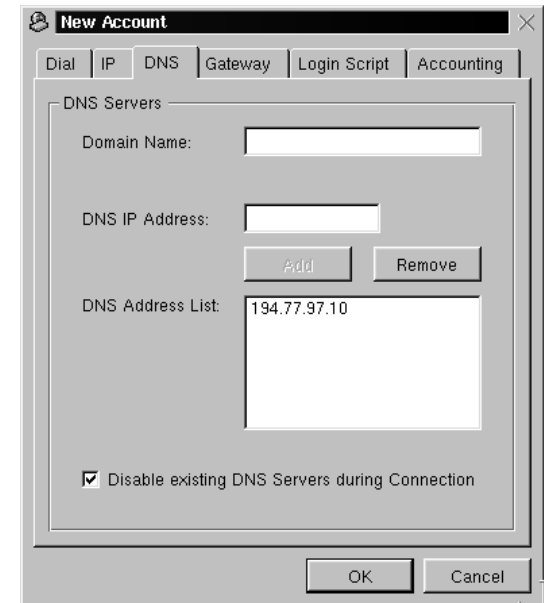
New Account

Dial | IP | DNS | Gateway | Login Script | Accounting

DNS Servers

Domain Name:

DNS IP Address:

Add

Remove

DNS Address List:

194.77.97.10

Disable existing DNS Servers during Connection

OK

Cancel